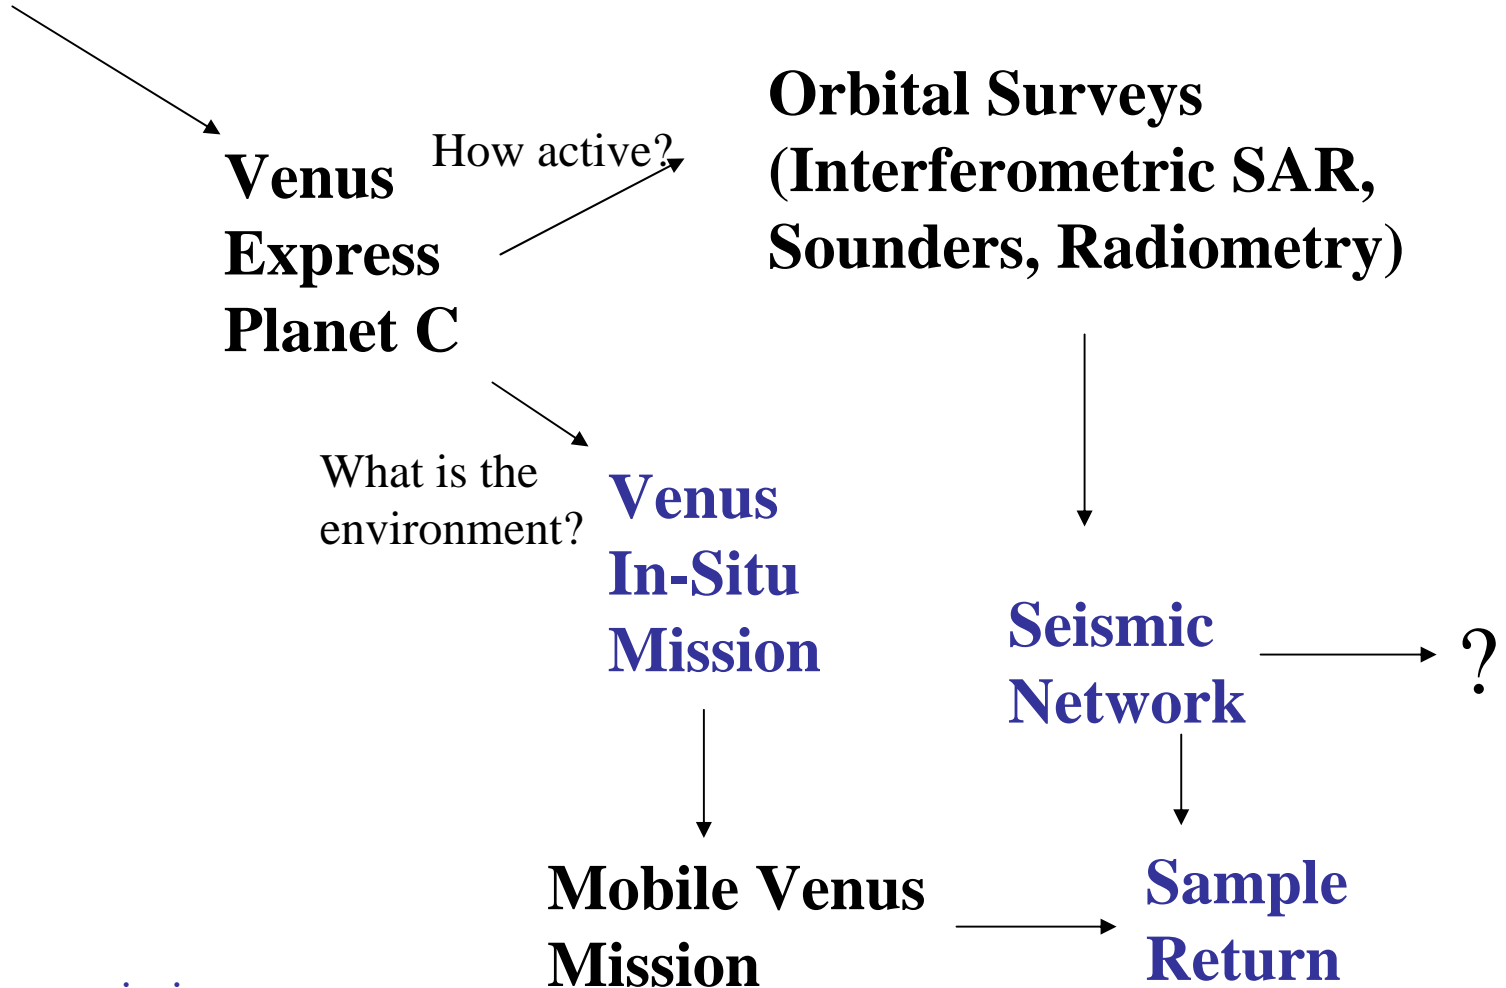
Venus Express Planet C

How active?

Orbital Surveys (Interferometric SAR, Sounders, Radiometry)

What is the environment?

Venus In-Situ Mission

Seismic Network

?

Mobile Venus Mission

Sample Return